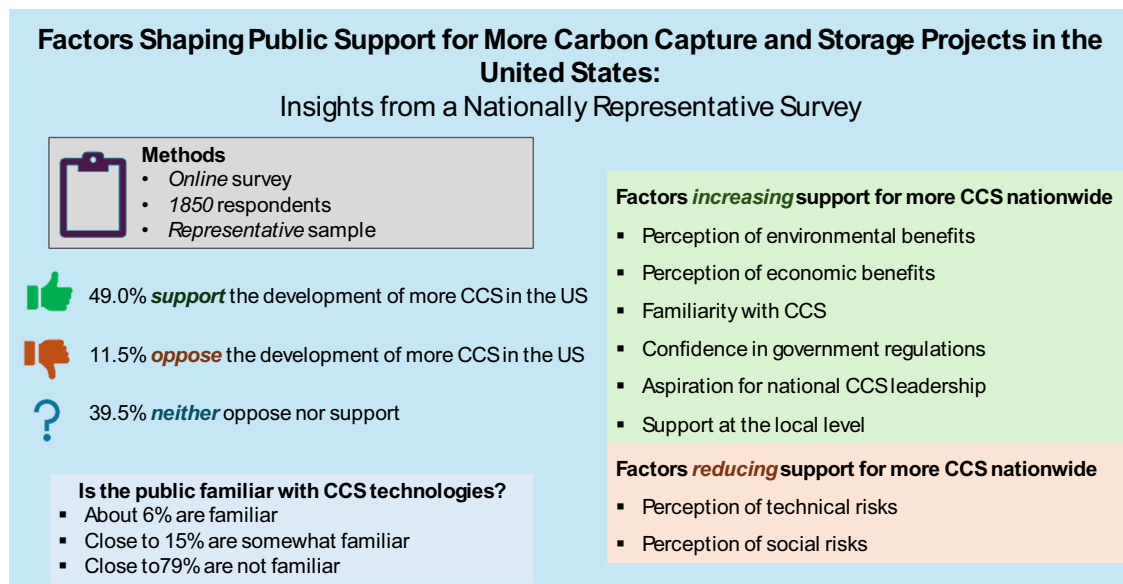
**Factors Shaping Public Support for More Carbon Capture and Storage Projects in the United States:**
Insights from a Nationally Representative Survey

**Methods**
- *Online* survey
- *1850* respondents
- *Representative* sample

49.0% ***support*** the development of more CCS in the US

11.5% ***oppose*** the development of more CCS in the US

?

39.5% ***neither*** oppose nor support

**Is the public familiar with CCS technologies?**
- About 6% are familiar
- Close to 15% are somewhat familiar
- Close to79% are not familiar

**Factors *increasing* support for more CCS nationwide**
- Perception of environmental benefits
- Perception of economic benefits
- Familiarity with CCS
- Confidence in government regulations
- Aspiration for national CCS leadership
- Support at the local level

**Factors *reducing* support for more CCS nationwide**
- Perception of technical risks
- Perception of social risks